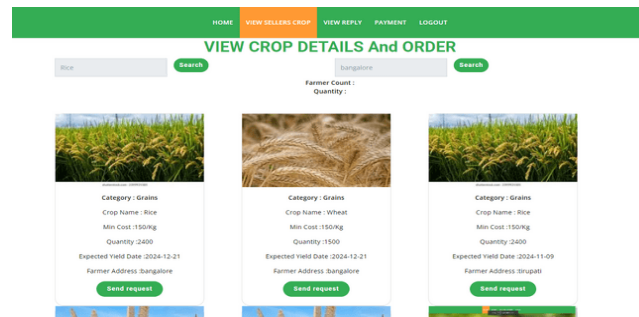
HOME VIEW SELLERS CROP VIEW REPLY PAYMENT LOGOUT

VIEW CROP DETAILS And ORDER

Rice Search bangalore Search

Farmer Count :
Quantity :

Category : Grains
Crop Name : Rice
Min Cost :150/Kg
Quantity :2400
Expected Yield Date :2024-12-21
Farmer Address :bangalore
Send request

Category : Grains
Crop Name : Wheat
Min Cost :150/Kg
Quantity :1500
Expected Yield Date :2024-12-21
Farmer Address :bangalore
Send request

Category : Grains
Crop Name : Rice
Min Cost :150/Kg
Quantity :2400
Expected Yield Date :2024-11-09
Farmer Address :tirupati
Send request